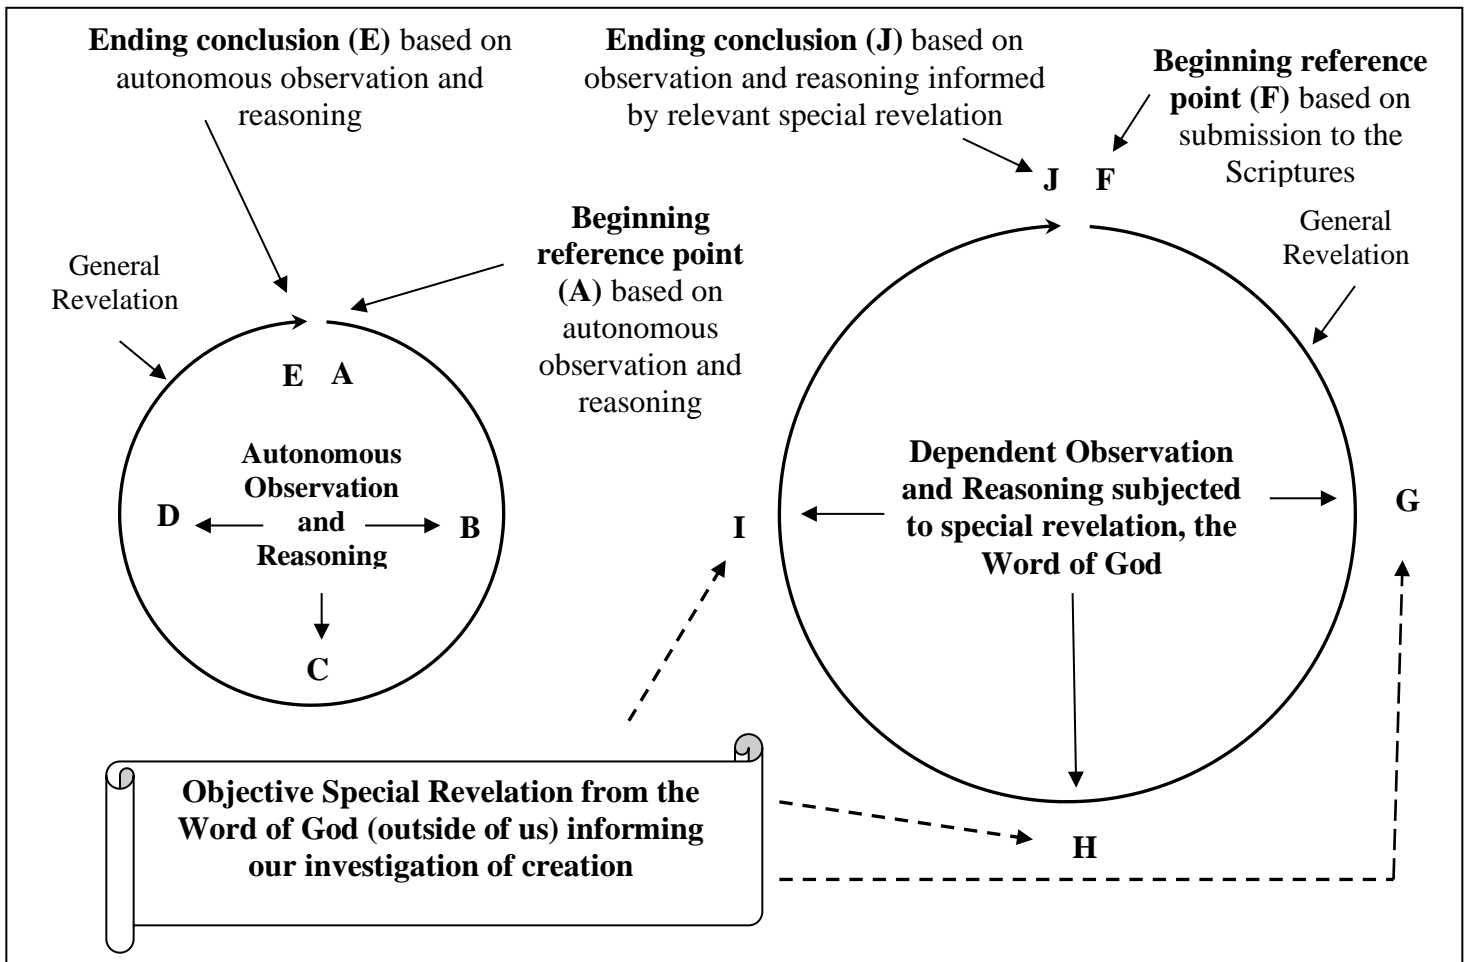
**Ending conclusion (E)** based on autonomous observation and reasoning

**Ending conclusion (J)** based on observation and reasoning informed by relevant special revelation

**Beginning reference point (F)** based on submission to the Scriptures

**J F**

General Revelation

**Beginning reference point (A)** based on autonomous observation and reasoning

General Revelation

**E A**

**Autonomous Observation and Reasoning**

**D**

**B**

**C**

**I**

**Dependent Observation and Reasoning subjected to special revelation, the Word of God**

**G**

**Objective Special Revelation from the Word of God (outside of us) informing our investigation of creation**

**H**